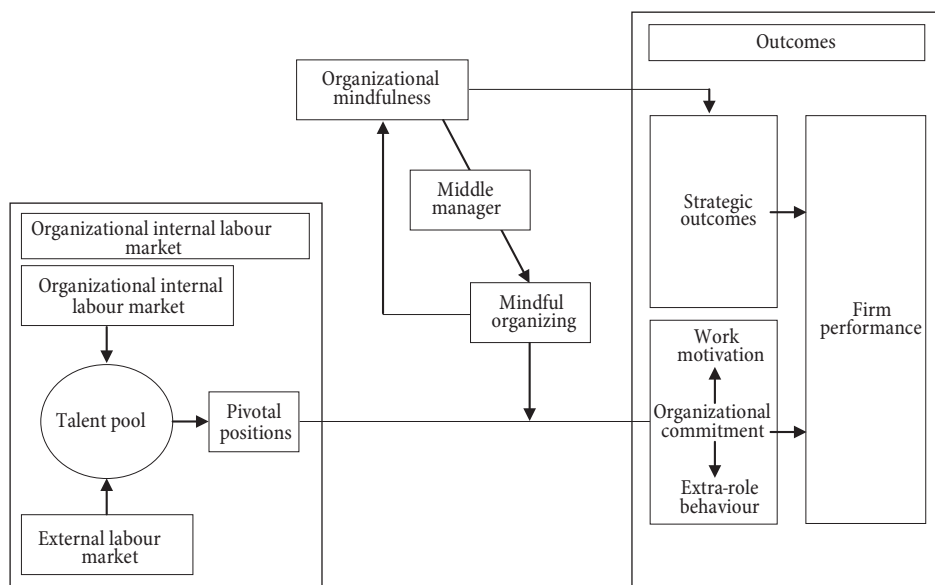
Outcomes

Organizational mindfulness

Middle manager

Strategic outcomes

Organizational internal labour market

Organizational internal labour market

Mindful organizing

Firm performance

Work motivation

Talent pool

Pivotal positions

Organizational commitment

Extra-role behaviour

External labour market